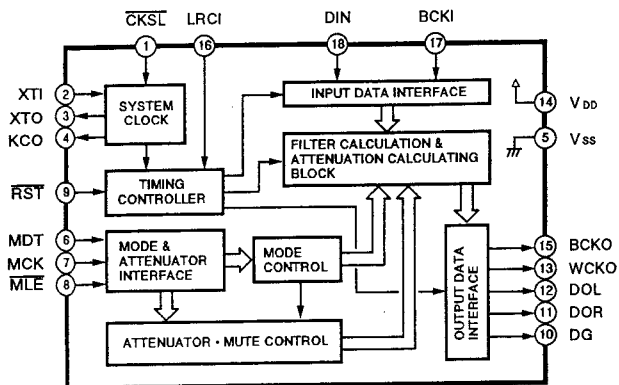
$\overline{CKSL}$ LRCI DIN BCKI

1 16 18 17

XTI 2
XTO 3
KCO 4

SYSTEM CLOCK

INPUT DATA INTERFACE

14 $V_{DD}$

5 $V_{SS}$

FILTER CALCULATION & ATTENUATION CALCULATING BLOCK

$\overline{RST}$ 9

TIMING CONTROLLER

MDT 6
MCK 7
$\overline{MLE}$ 8

MODE & ATTENUATOR INTERFACE

MODE CONTROL

OUTPUT DATA INTERFACE

15 BCKO
13 WCKO
12 DOL
11 DOR
10 DG

ATTENUATOR • MUTE CONTROL